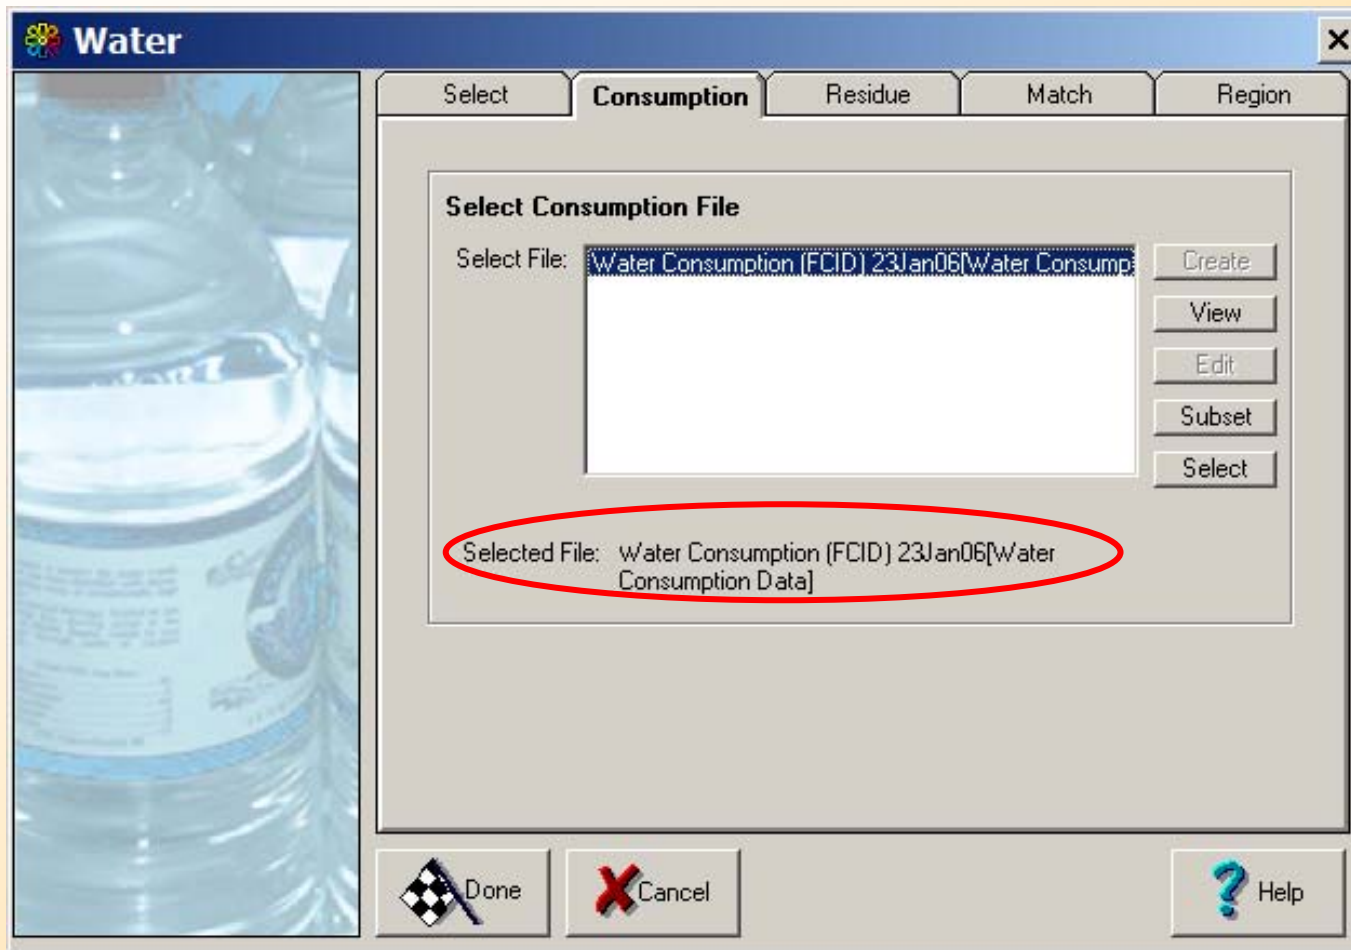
Water

Select
Consumption
Residue
Match
Region

Select Consumption File

Select File: Water Consumption (FCID) 23Jan06[Water Consump

Create
View
Edit
Subset
Select

Selected File: Water Consumption (FCID) 23Jan06[Water Consumption Data]

Done
Cancel
Help